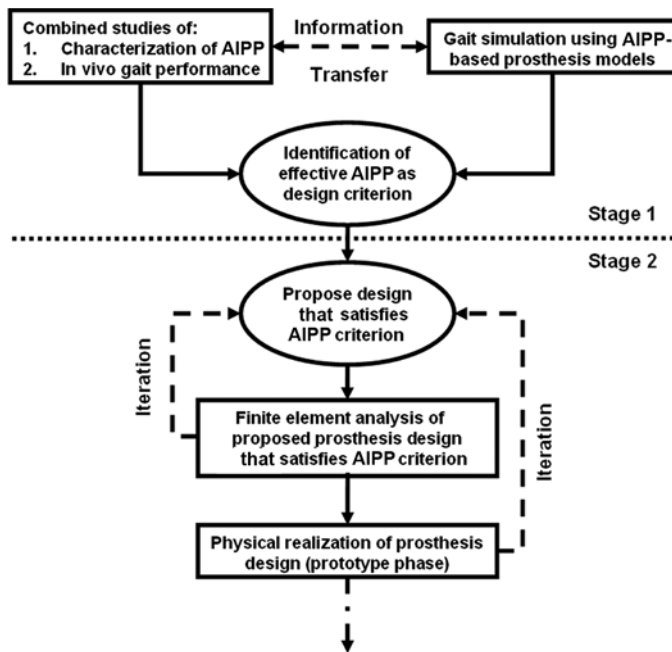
Combined studies of:
1. Characterization of AIPP
2. In vivo gait performance

Information

Transfer

Gait simulation using AIPP-based prosthesis models

Identification of effective AIPP as design criterion

Stage 1

Stage 2

Propose design that satisfies AIPP criterion

Iteration

Finite element analysis of proposed prosthesis design that satisfies AIPP criterion

Iteration

Physical realization of prosthesis design (prototype phase)